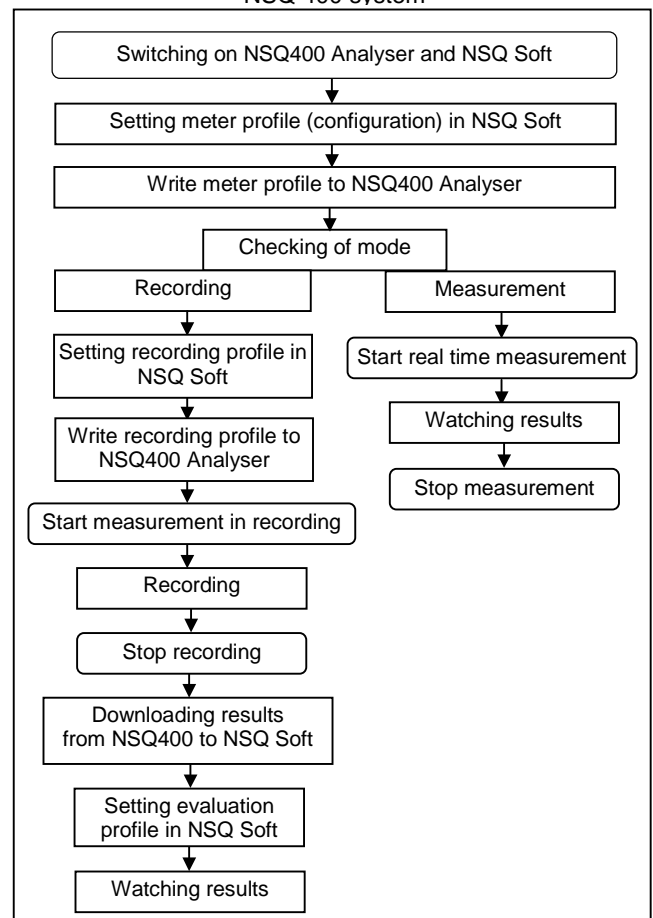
NSQ 400 system

Switching on NSQ400 Analyser and NSQ Soft

Setting meter profile (configuration) in NSQ Soft

Write meter profile to NSQ400 Analyser

Checking of mode

Recording

Setting recording profile in NSQ Soft

Write recording profile to NSQ400 Analyser

Start measurement in recording

Recording

Stop recording

Downloading results from NSQ400 to NSQ Soft

Setting evaluation profile in NSQ Soft

Watching results

Measurement

Start real time measurement

Watching results

Stop measurement